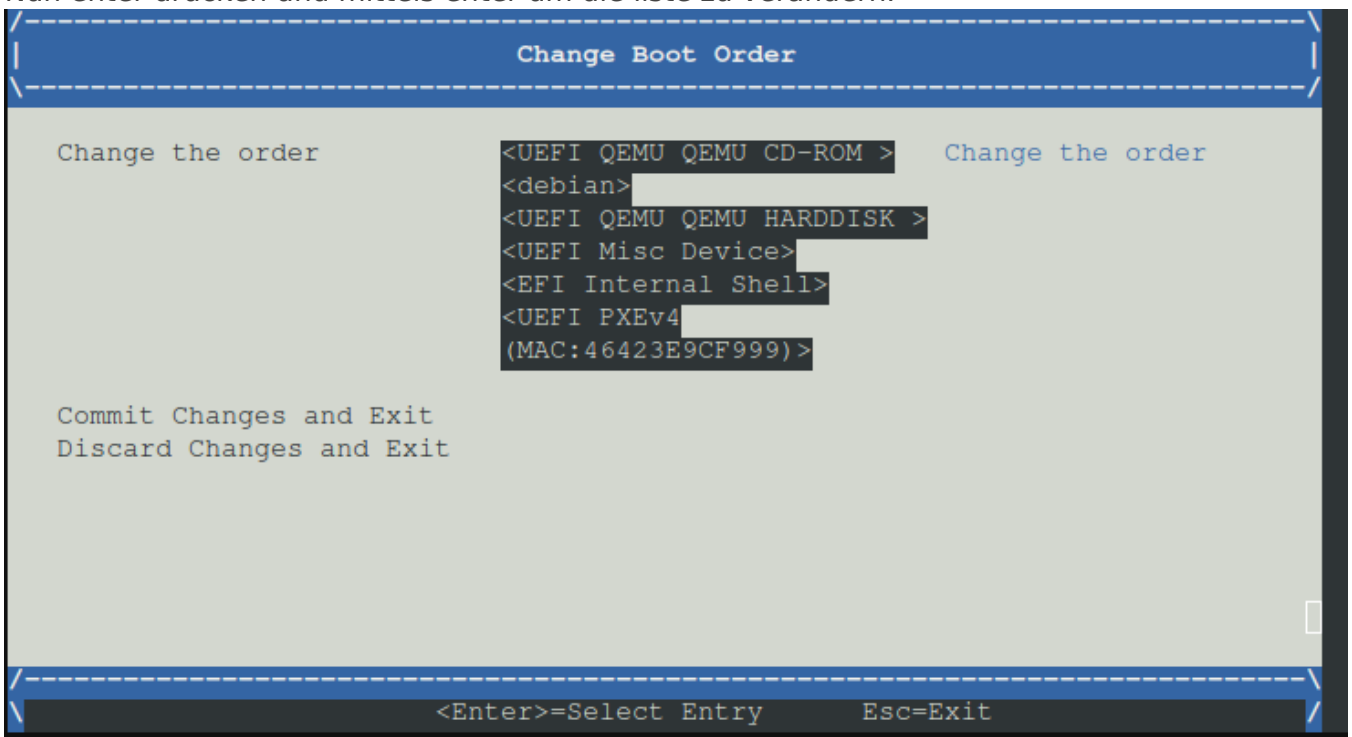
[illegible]

Change Boot Order

Change the order

<UEFI QEMU QEMU CD-ROM >
<debian>
<UEFI QEMU QEMU HARDDISK >
<UEFI Misc Device>
<EFI Internal Shell>
<UEFI PXEv4
(MAC:46423E9CF999)>

Change the order

Commit Changes and Exit
Discard Changes and Exit

<Enter>=Select Entry Esc=Exit